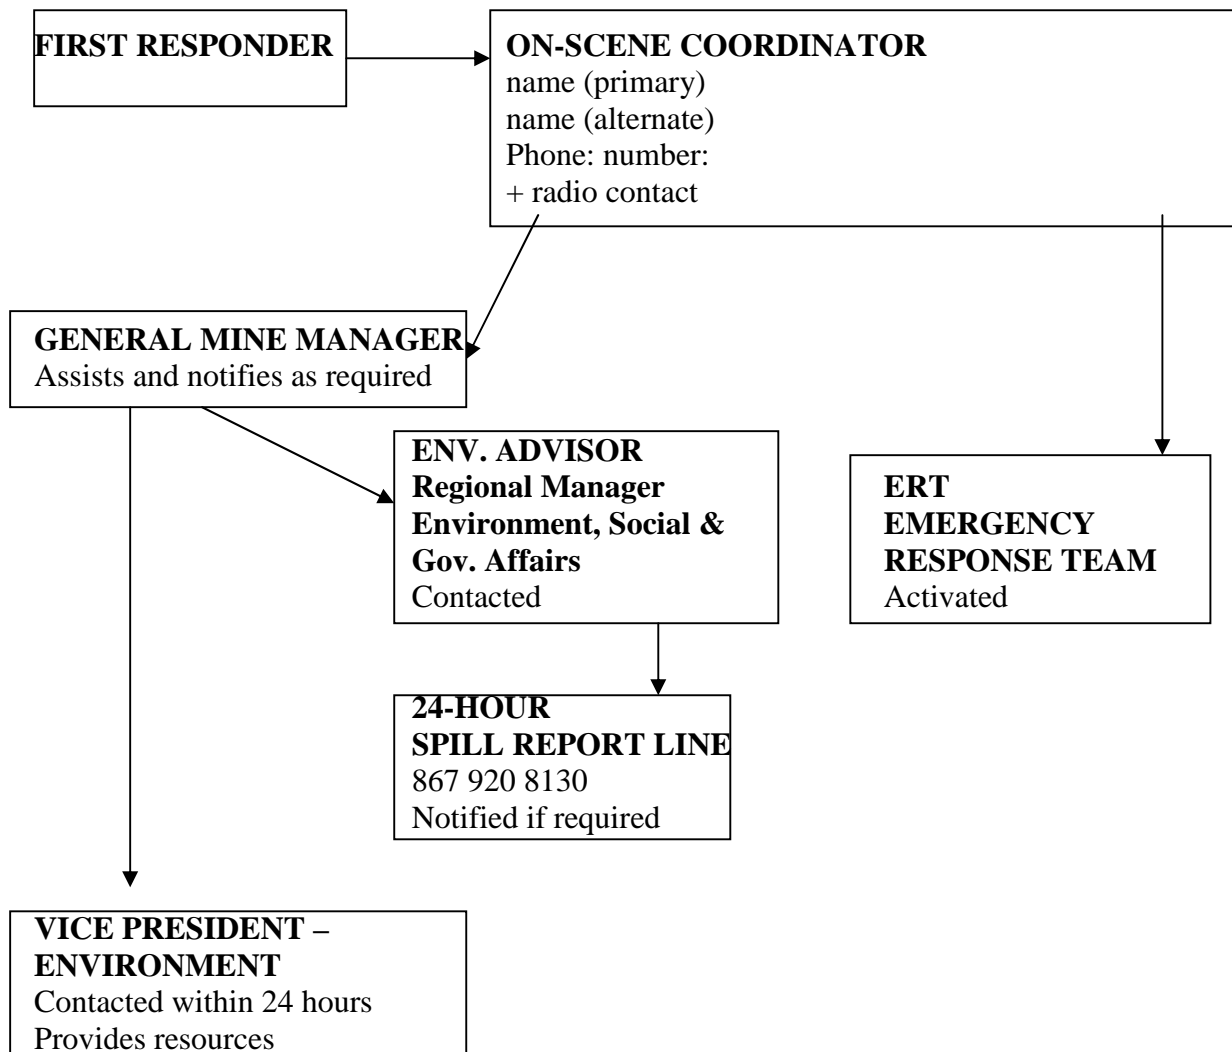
FIRST RESPONDER

ON-SCENE COORDINATOR
name (primary)
name (alternate)
Phone: number:
+ radio contact

GENERAL MINE MANAGER
Assists and notifies as required

ENV. ADVISOR
Regional Manager
Environment, Social &
Gov. Affairs
Contacted

ERT
EMERGENCY
RESPONSE TEAM
Activated

24-HOUR
SPILL REPORT LINE
867 920 8130
Notified if required

VICE PRESIDENT –
ENVIRONMENT
Contacted within 24 hours
Provides resources